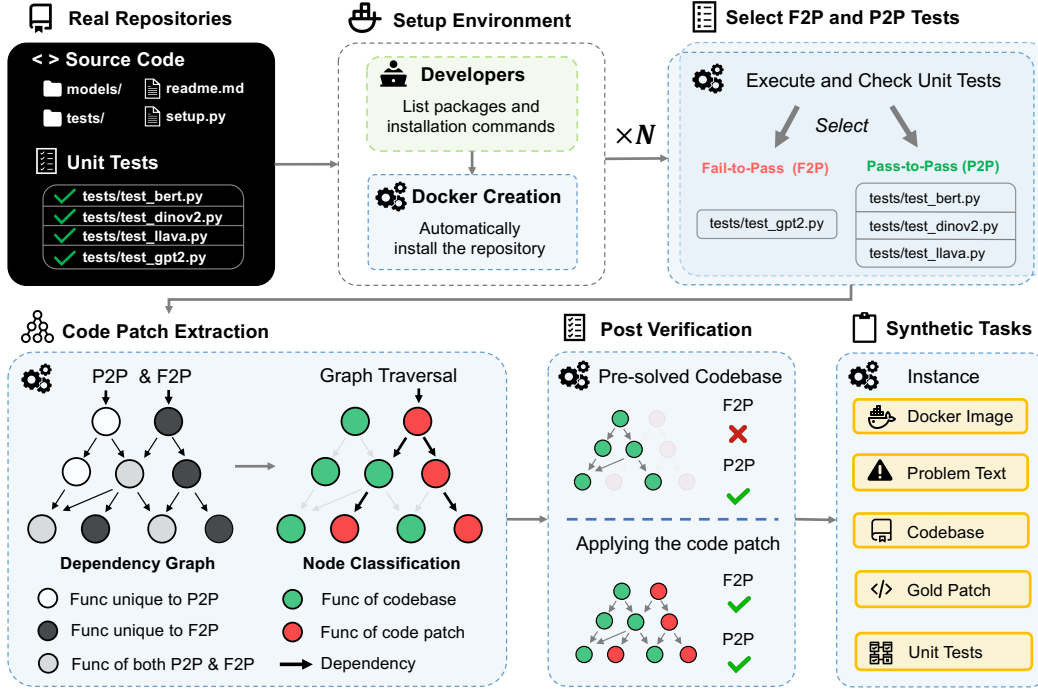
Real Repositories

< > Source Code

models/

readme.md

tests/

setup.py

Unit Tests

tests/test_bert.py

tests/test_dinov2.py

tests/test_llava.py

tests/test_gpt2.py

Setup Environment

Developers

List packages and installation commands

Docker Creation

Automatically install the repository

$\times N$

Select F2P and P2P Tests

Execute and Check Unit Tests

Select

Fail-to-Pass (F2P)

Pass-to-Pass (P2P)

tests/test_gpt2.py

tests/test_bert.py

tests/test_dinov2.py

tests/test_llava.py

Code Patch Extraction

P2P & F2P

Graph Traversal

Dependency Graph

Node Classification

Func unique to P2P

Func unique to F2P

Func of both P2P & F2P

Func of codebase

Func of code patch

Dependency

Post Verification

Pre-solved Codebase

F2P

P2P

Applying the code patch

F2P

P2P

Synthetic Tasks

Instance

Docker Image

Problem Text

Codebase

Gold Patch

Unit Tests